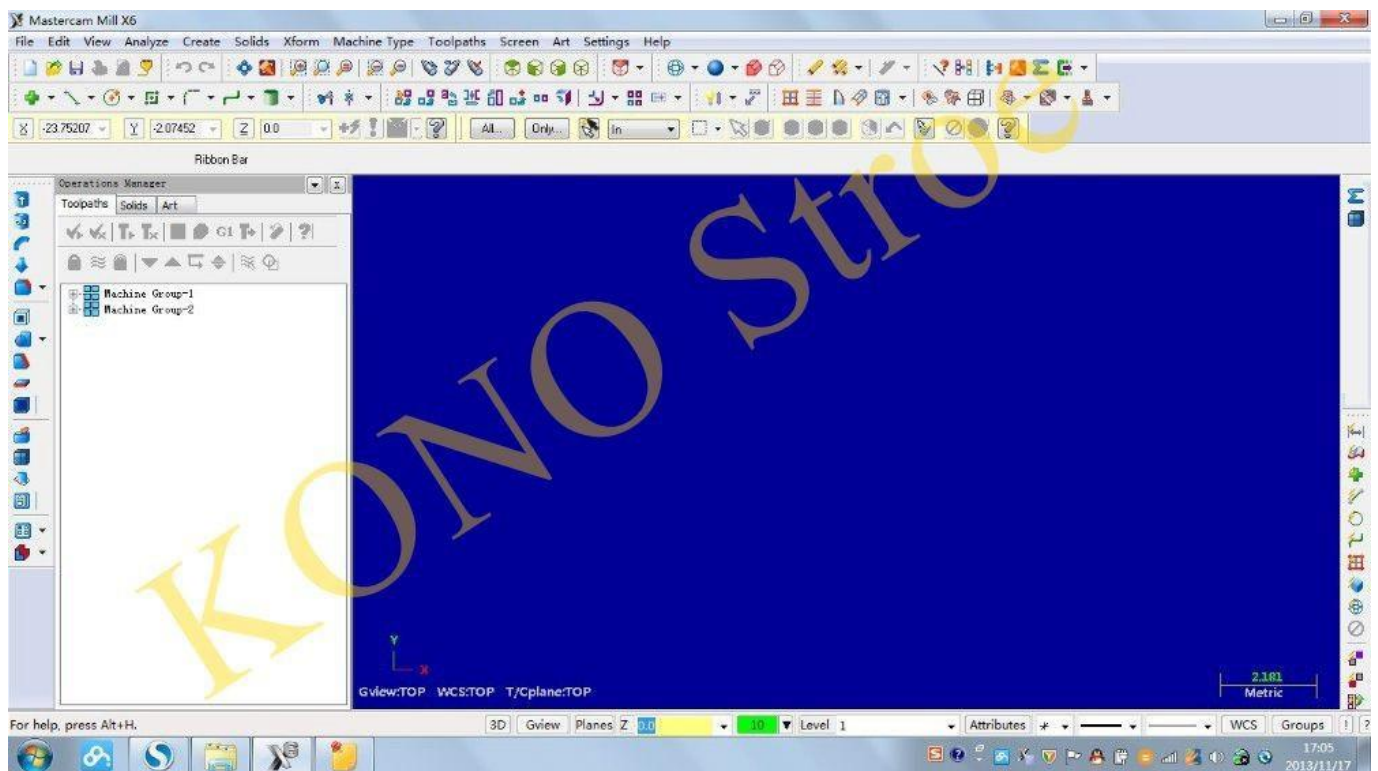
Mastercam Mill X6

File Edit View Analyze Create Solids Xform Machine Type Toolpaths Screen Art Settings Help

X -23.75207 Y -2.07452 Z 0.0

All... Only... In

Ribbon Bar

Operations Manager

Toolpaths Solids Art

Machine Group-1
Machine Group-2

KONO Stro

Y
X

Gview:TOP WCS:TOP T/Cplane:TOP

2.181
Metric

For help, press Alt+H.

3D Gview Planes Z 0.0 10 Level 1 Attributes WCS Groups

17:05
2013/11/17